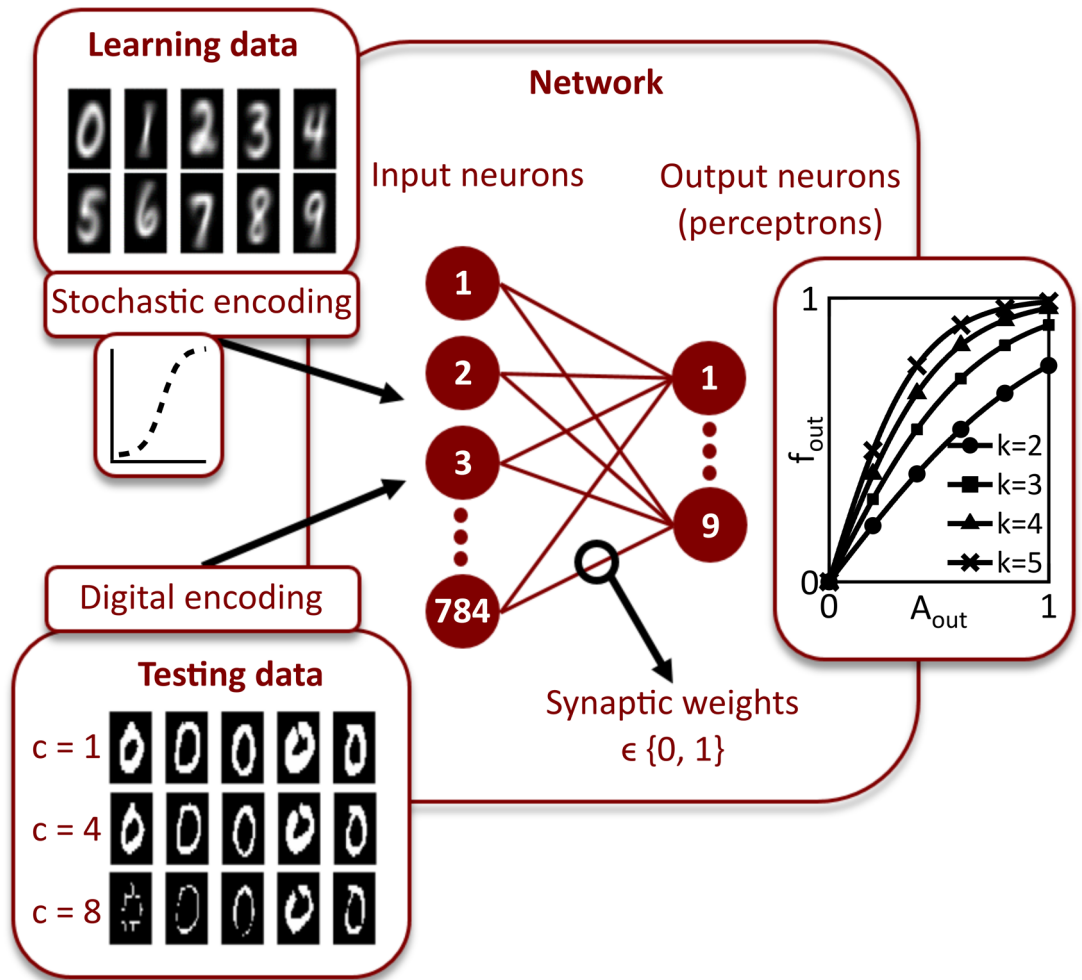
Learning data

0 1 2 3 4
5 6 7 8 9

Stochastic encoding

Network

Input neurons

Output neurons (perceptrons)

1
2
3
784

1
9

Synaptic weights $\epsilon$ {0, 1}

Digital encoding

Testing data

c = 1
c = 4
c = 8

1
0
$f_{out}$
0
$A_{out}$
1

k=2
k=3
k=4
k=5